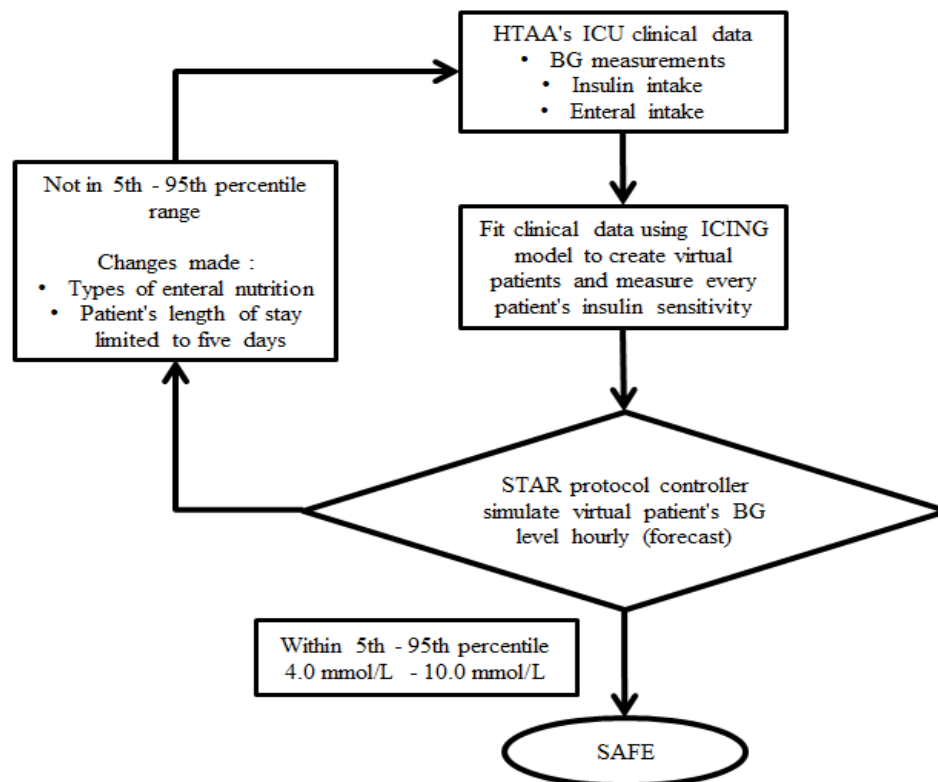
HTAA's ICU clinical data
• BG measurements
• Insulin intake
• Enteral intake

Not in 5th - 95th percentile range

Changes made :
• Types of enteral nutrition
• Patient's length of stay limited to five days

Fit clinical data using ICING model to create virtual patients and measure every patient's insulin sensitivity

STAR protocol controller simulate virtual patient's BG level hourly (forecast)

Within 5th - 95th percentile
4.0 mmol/L - 10.0 mmol/L

SAFE